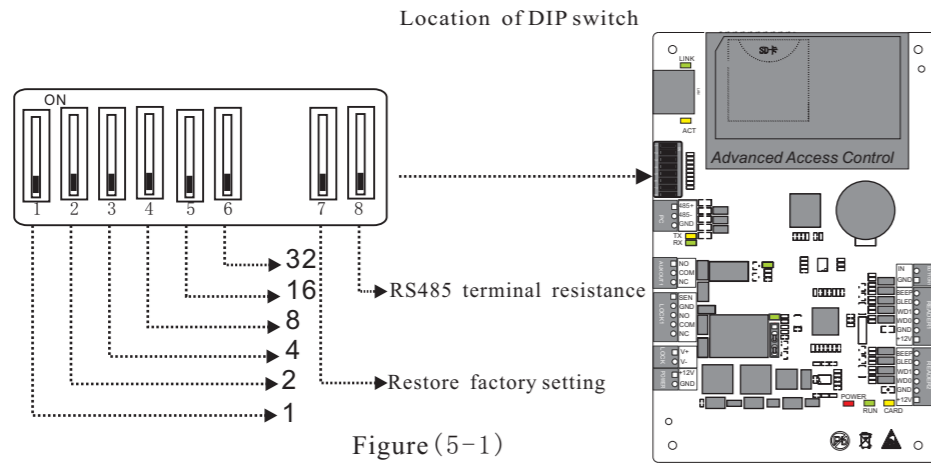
Location of DIP switch

ON

1 2 3 4 5 6 7 8

32
16
8
4
2
1

RS485 terminal resistance

Restore factory setting

Figure (5-1)

SD卡

LINK

ACT

Advanced Access Control

485+
485-
GND

TX
RX

NO
COM
NC

SEN
GND
NO
COM
NC

V+
V-

+12V
GND

IN
GND

BEEP
GLED
WD1
WD0
GND
+12V

BEEP
GLED
WD1
WD0
GND
+12V

POWER
RUN
CARD